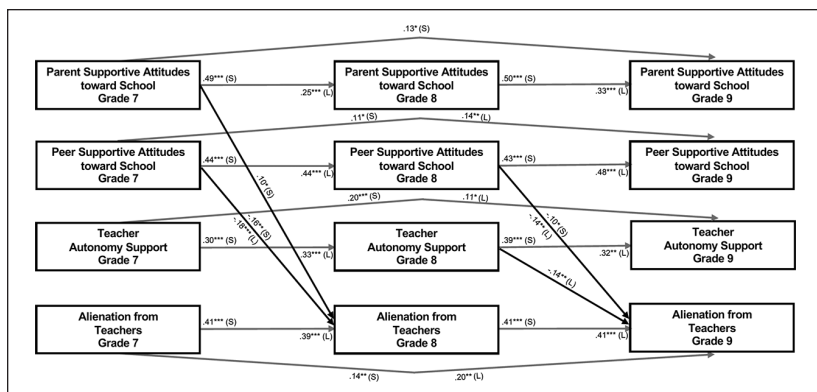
.13* (S)

Parent Supportive Attitudes toward School Grade 7

.49*** (S)

.25*** (L)

Parent Supportive Attitudes toward School Grade 8

.50*** (S)

.33*** (L)

Parent Supportive Attitudes toward School Grade 9

.11* (S)

.14** (L)

Peer Supportive Attitudes toward School Grade 7

.44*** (S)

.44*** (L)

-.10* (S)

Peer Supportive Attitudes toward School Grade 8

.43*** (S)

.48*** (L)

Peer Supportive Attitudes toward School Grade 9

.20*** (S)

.11* (L)

-.18** (S)

-.18** (L)

-.10* (S)

-.14** (L)

Teacher Autonomy Support Grade 7

.30*** (S)

.33*** (L)

Teacher Autonomy Support Grade 8

.39*** (S)

.32** (L)

-.14** (L)

Teacher Autonomy Support Grade 9

Alienation from Teachers Grade 7

.41*** (S)

.39*** (L)

Alienation from Teachers Grade 8

.41*** (S)

.41*** (L)

Alienation from Teachers Grade 9

.14** (S)

.20** (L)